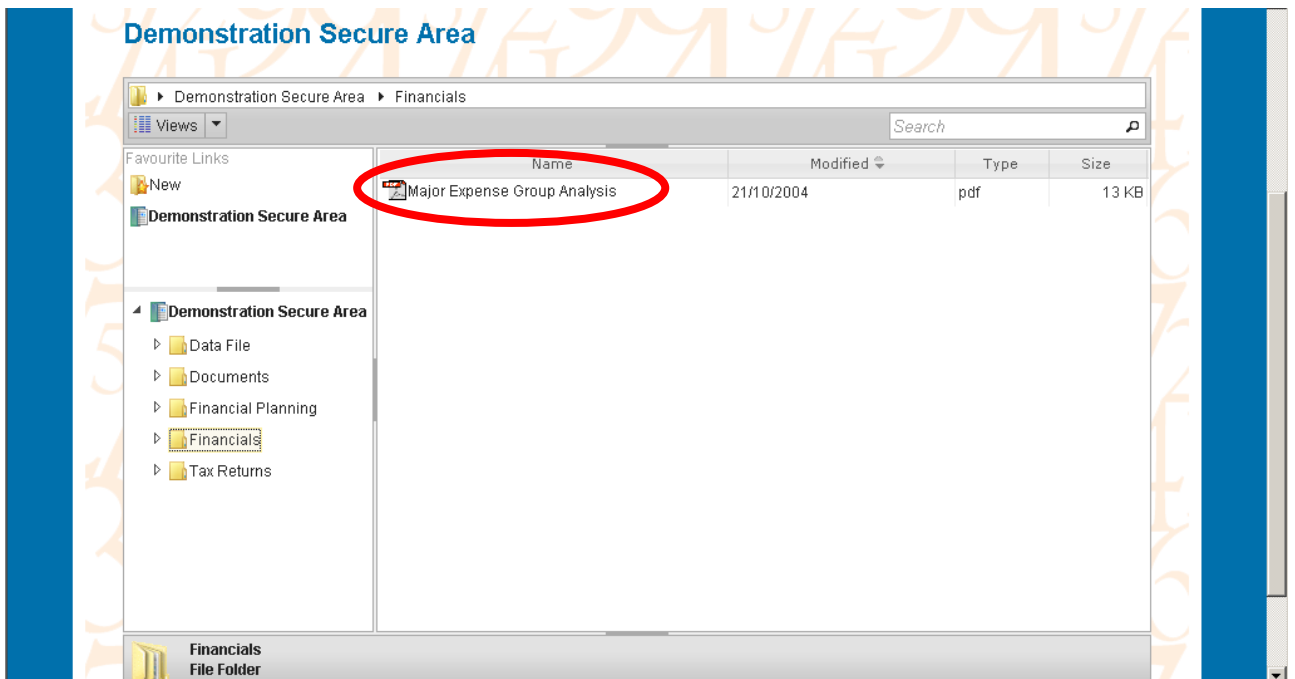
Demonstration Secure Area

▸ Demonstration Secure Area ▸ Financials

Views

Search

Favourite Links

New

Demonstration Secure Area

Demonstration Secure Area

Data File

Documents

Financial Planning

Financials

Tax Returns

| Name | Modified | Type | Size |
|---|---|---|---|
| Major Expense Group Analysis | 21/10/2004 | pdf | 13 KB |

Financials
File Folder